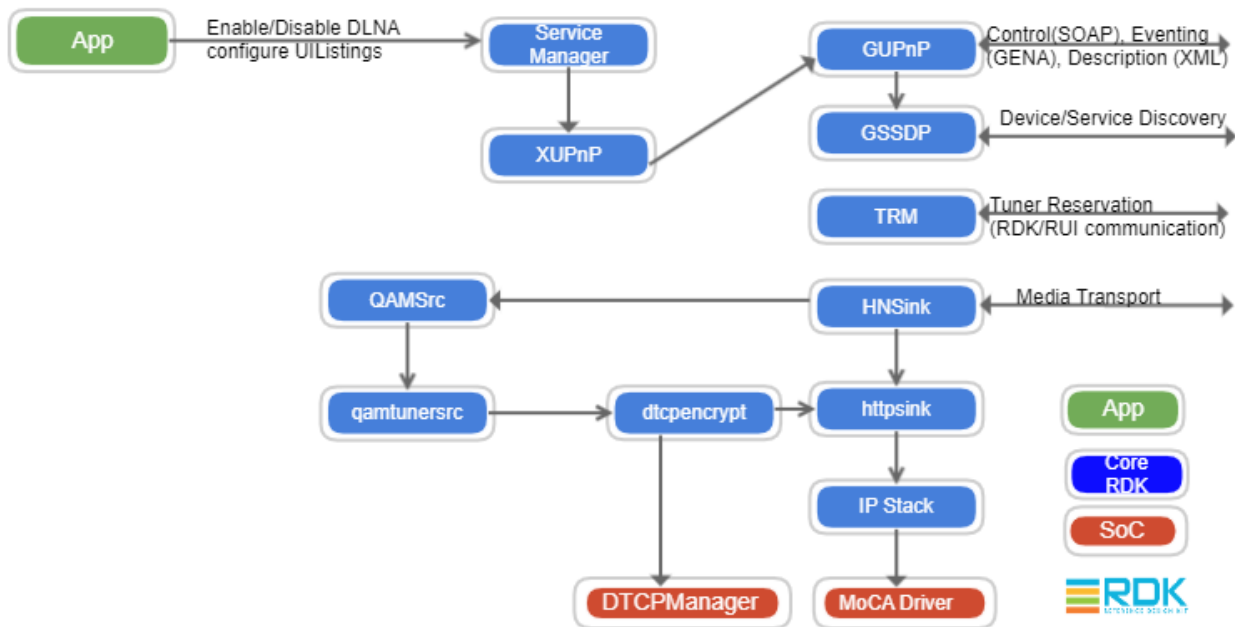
App

Enable/Disable DLNA configure UIListings

Service Manager

XUPnP

GUPnP

Control(SOAP), Eventing (GENA), Description (XML)

GSSDP

Device/Service Discovery

TRM

Tuner Reservation (RDK/RUI communication)

QAMSrc

HNSink

Media Transport

qamtunersrc

dtcpencrypt

httpsink

IP Stack

DTCPManager

MoCA Driver

App

Core RDK

SoC

RDK